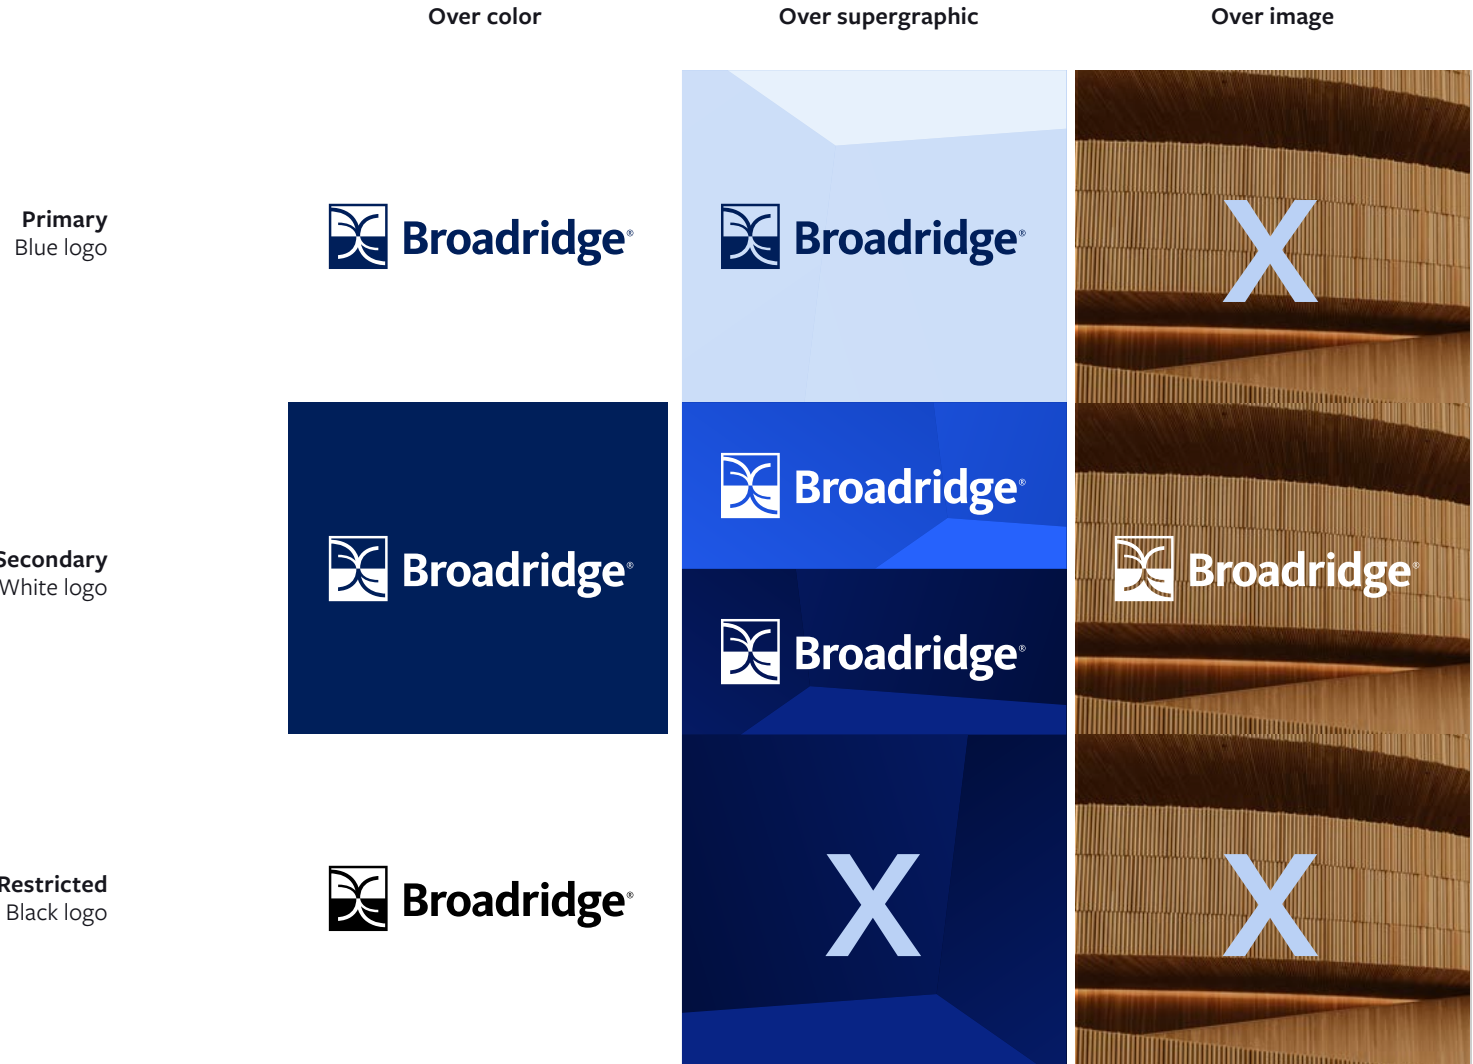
Over color

Over supergraphic

Over image

Primary
Blue logo

Broadridge®

Broadridge®

X

Secondary
White logo

Broadridge®

Broadridge®

Broadridge®

Broadridge®

Restricted
Black logo

Broadridge®

X

X